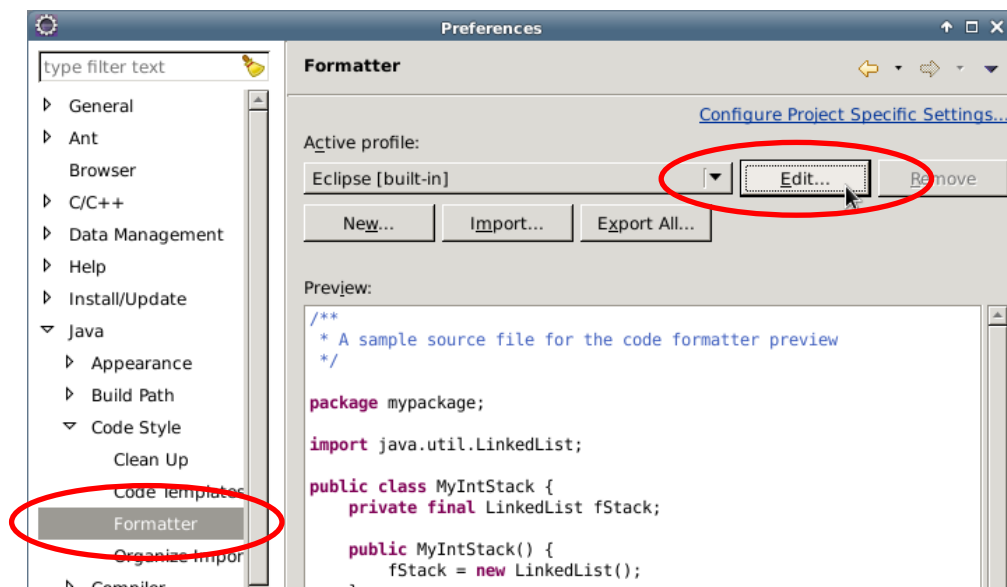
Preferences

type filter text

General
Ant
Browser
C/C++
Data Management
Help
Install/Update
Java
Appearance
Build Path
Code Style
Clean Up
Code Templates
Formatter
Organize Impor
Compiler

Formatter

Configure Project Specific Settings...

Active profile:

Eclipse [built-in]

Edit...

Remove

New...

Import...

Export All...

Preview:

/**
 * A sample source file for the code formatter preview
 */

package mypackage;

import java.util.LinkedList;

public class MyIntStack {
    private final LinkedList fStack;

    public MyIntStack() {
        fStack = new LinkedList();